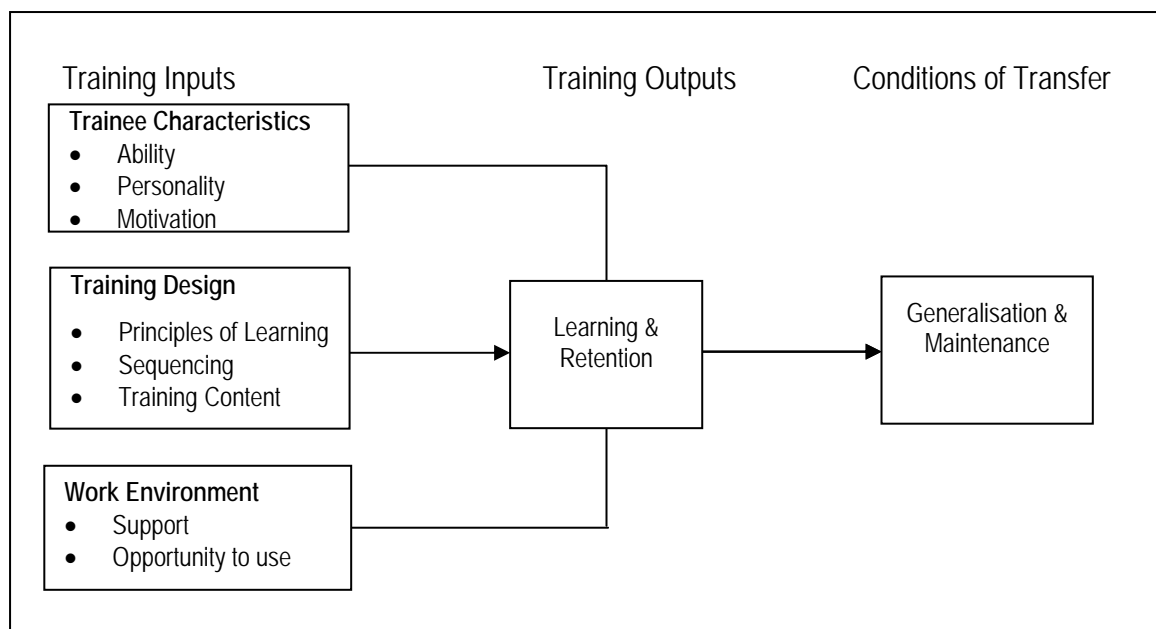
Training Inputs

Training Outputs

Conditions of Transfer

Trainee Characteristics
- Ability
- Personality
- Motivation

Training Design
- Principles of Learning
- Sequencing
- Training Content

Work Environment
- Support
- Opportunity to use

Learning & Retention

Generalisation & Maintenance